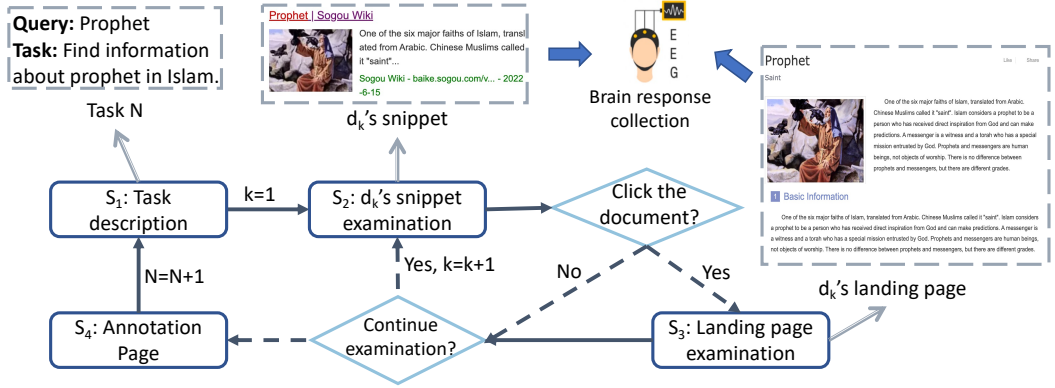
**Query:** Prophet
**Task:** Find information about prophet in Islam.

Task N

Prophet | Sogou Wiki
One of the six major faiths of Islam, translated from Arabic. Chinese Muslims called it "saint"...
Sogou Wiki - baike.sogou.com/v... - 2022-6-15

$d_k$'s snippet

E
E
G

Brain response collection

Prophet
Saint
Like Share

One of the six major faiths of Islam, translated from Arabic. Chinese Muslims called it "saint". Islam considers a prophet to be a person who has received direct inspiration from God and can make predictions. A messenger is a witness and a torah who has a special mission entrusted by God. Prophets and messengers are human beings, not objects of worship. There is no difference between prophets and messengers, but there are different grades.

1 Basic Information

One of the six major faiths of Islam, translated from Arabic. Chinese Muslims called it "saint". Islam considers a prophet to be a person who has received direct inspiration from God and can make predictions. A messenger is a witness and a torah who has a special mission entrusted by God. Prophets and messengers are human beings, not objects of worship. There is no difference between prophets and messengers, but there are different grades.

$S_1$: Task description

k=1

$S_2$: $d_k$'s snippet examination

Click the document?

No

Yes

$d_k$'s landing page

N=N+1

Yes, k=k+1

$S_4$: Annotation Page

Continue examination?

$S_3$: Landing page examination